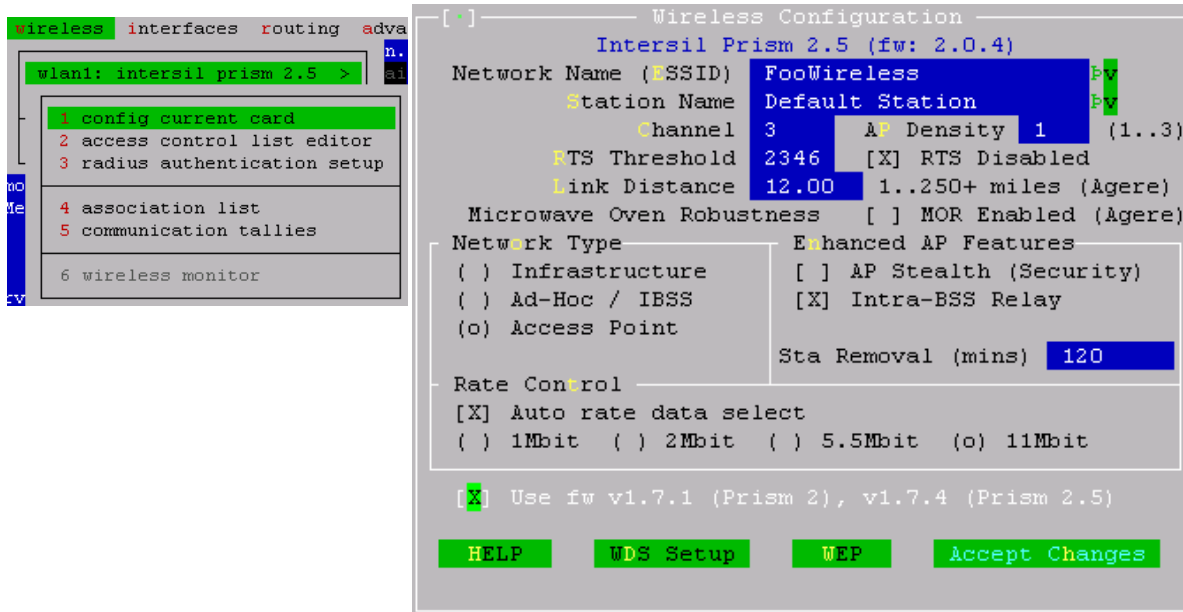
wireless interfaces routing adva

wlan1: intersil prism 2.5 >

n.
ai

1 config current card
2 access control list editor
3 radius authentication setup

4 association list
5 communication tallies

6 wireless monitor

mo
Me
cv

[·] Wireless Configuration

Intersil Prism 2.5 (fw: 2.0.4)

Network Name (ESSID) FooWireless v
Station Name Default Station v
Channel 3 AP Density 1 (1..3)
RTS Threshold 2346 [X] RTS Disabled
Link Distance 12.00 1..250+ miles (Agere)
Microwave Oven Robustness [ ] MOR Enabled (Agere)

Network Type
( ) Infrastructure
( ) Ad-Hoc / IBSS
(o) Access Point

Enhanced AP Features
[ ] AP Stealth (Security)
[X] Intra-BSS Relay

Sta Removal (mins) 120

Rate Control
[X] Auto rate data select
( ) 1Mbit ( ) 2Mbit ( ) 5.5Mbit (o) 11Mbit

[X] Use fw v1.7.1 (Prism 2), v1.7.4 (Prism 2.5)

HELP WDS Setup WEP Accept Changes